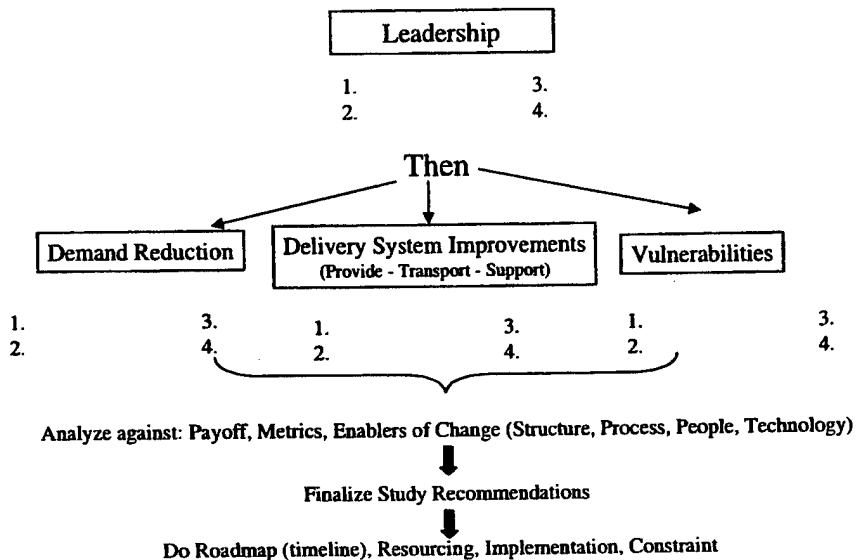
Leadership

1.
2.
3.
4.

Then

Demand Reduction

Delivery System Improvements
(Provide - Transport - Support)

Vulnerabilities

1.
2.
3.
4.

1.
2.
3.
4.

1.
2.
3.
4.

Analyze against: Payoff, Metrics, Enablers of Change (Structure, Process, People, Technology)

Finalize Study Recommendations

Do Roadmap (timeline), Resourcing, Implementation, Constraint